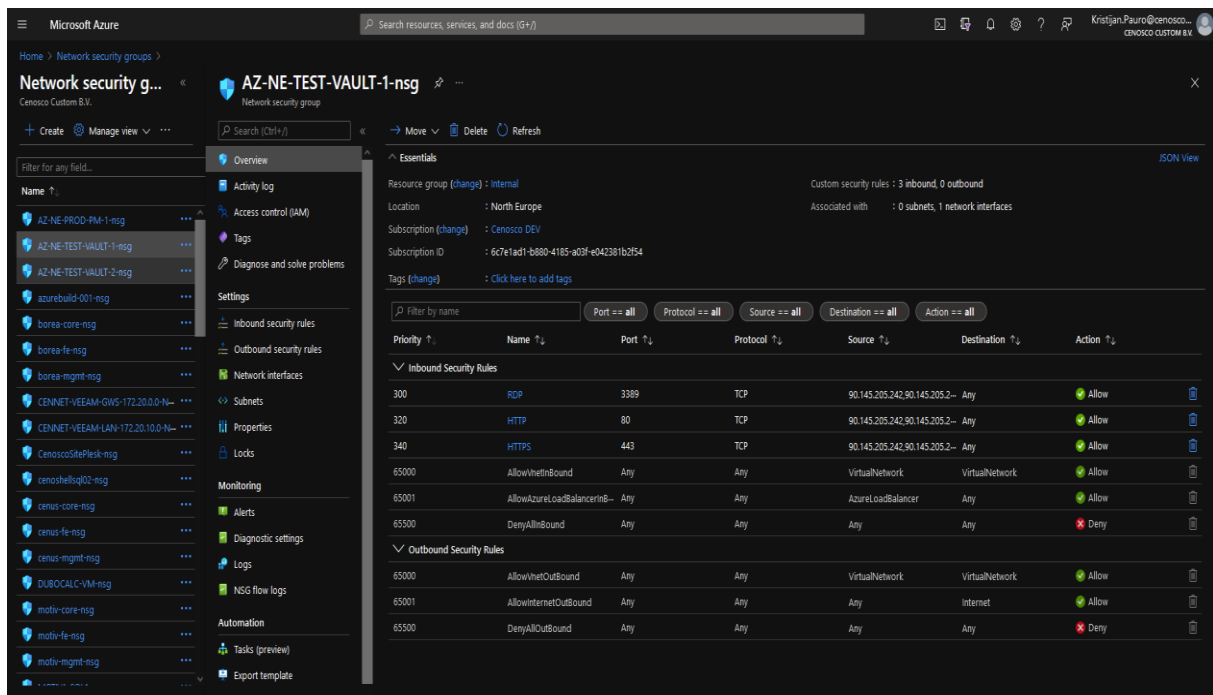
Microsoft Azure

Search resources, services, and docs (G+/)

Kristijan.Pauro@cenosco...
CENOSCO CUSTOM B.V.

Home > Network security groups >

Network security g...
Cenosco Custom B.V.

+ Create  Manage view ∨ ···

Filter for any field...

Name ↑↓

AZ-NE-PROD-PM-1-nsg ···
AZ-NE-TEST-VAULT-1-nsg ···
AZ-NE-TEST-VAULT-2-nsg ···
azurebuild-001-nsg ···
borea-core-nsg ···
borea-fe-nsg ···
borea-mgmt-nsg ···
CENNET-VEEAM-GWS-172.20.0.0-N- ···
CENNET-VEEAM-LAN-172.20.10.0-N- ···
CenoscoSitePlesk-nsg ···
cenoshellsql02-nsg ···
cenus-core-nsg ···
cenus-fe-nsg ···
cenus-mgmt-nsg ···
DUBOCALC-VM-nsg ···
motiv-core-nsg ···
motiv-fe-nsg ···
motiv-mgmt-nsg ···

AZ-NE-TEST-VAULT-1-nsg
Network security group

Search (Ctrl+/)

Overview
Activity log
Access control (IAM)
Tags
Diagnose and solve problems

Settings
Inbound security rules
Outbound security rules
Network interfaces
Subnets
Properties
Locks

Monitoring
Alerts
Diagnostic settings
Logs
NSG flow logs

Automation
Tasks (preview)
Export template

→ Move ∨  Delete  Refresh

∧ Essentials

JSON View

Resource group (change) : Internal
Location : North Europe
Subscription (change) : Cenosco DEV
Subscription ID : 6c7e1ad1-b880-4185-a03f-e042381b2f54
Tags (change) : Click here to add tags

Custom security rules : 3 inbound, 0 outbound
Associated with : 0 subnets, 1 network interfaces

Filter by name   Port == all   Protocol == all   Source == all   Destination == all   Action == all

| Priority ↑↓ | Name ↑↓ | Port ↑↓ | Protocol ↑↓ | Source ↑↓ | Destination ↑↓ | Action ↑↓ |
|---|---|---|---|---|---|---|
| ∨ Inbound Security Rules | | | | | | |
| 300 | RDP | 3389 | TCP | 90.145.205.242,90.145.205.2... | Any | Allow |
| 320 | HTTP | 80 | TCP | 90.145.205.242,90.145.205.2... | Any | Allow |
| 340 | HTTPS | 443 | TCP | 90.145.205.242,90.145.205.2... | Any | Allow |
| 65000 | AllowVnetInBound | Any | Any | VirtualNetwork | VirtualNetwork | Allow |
| 65001 | AllowAzureLoadBalancerIn... | Any | Any | AzureLoadBalancer | Any | Allow |
| 65500 | DenyAllInBound | Any | Any | Any | Any | Deny |
| ∨ Outbound Security Rules | | | | | | |
| 65000 | AllowVnetOutBound | Any | Any | VirtualNetwork | VirtualNetwork | Allow |
| 65001 | AllowInternetOutBound | Any | Any | Any | Internet | Allow |
| 65500 | DenyAllOutBound | Any | Any | Any | Any | Deny |